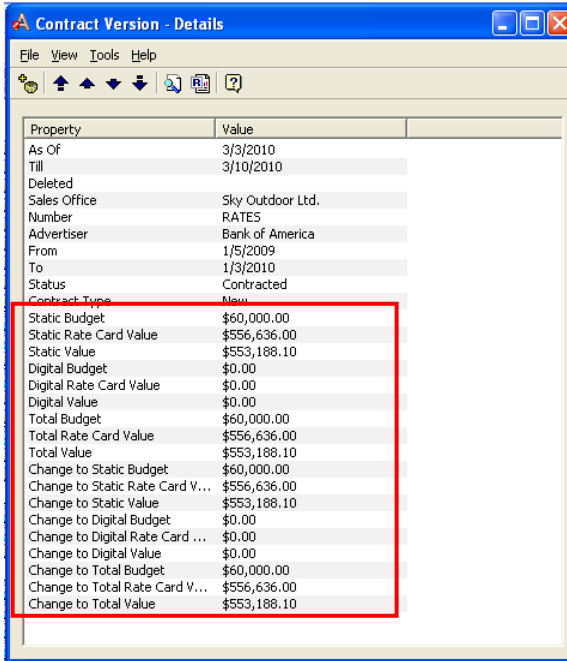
Contract Version - Details

File View Tools Help

| Property | Value |
|---|---|
| As Of | 3/3/2010 |
| Till | 3/10/2010 |
| Deleted | |
| Sales Office | Sky Outdoor Ltd. |
| Number | RATES |
| Advertiser | Bank of America |
| From | 1/5/2009 |
| To | 1/3/2010 |
| Status | Contracted |
| Contract Type | New |
| Static Budget | $60,000.00 |
| Static Rate Card Value | $556,636.00 |
| Static Value | $553,188.10 |
| Digital Budget | $0.00 |
| Digital Rate Card Value | $0.00 |
| Digital Value | $0.00 |
| Total Budget | $60,000.00 |
| Total Rate Card Value | $556,636.00 |
| Total Value | $553,188.10 |
| Change to Static Budget | $60,000.00 |
| Change to Static Rate Card V... | $556,636.00 |
| Change to Static Value | $553,188.10 |
| Change to Digital Budget | $0.00 |
| Change to Digital Rate Card ... | $0.00 |
| Change to Digital Value | $0.00 |
| Change to Total Budget | $60,000.00 |
| Change to Total Rate Card V... | $556,636.00 |
| Change to Total Value | $553,188.10 |